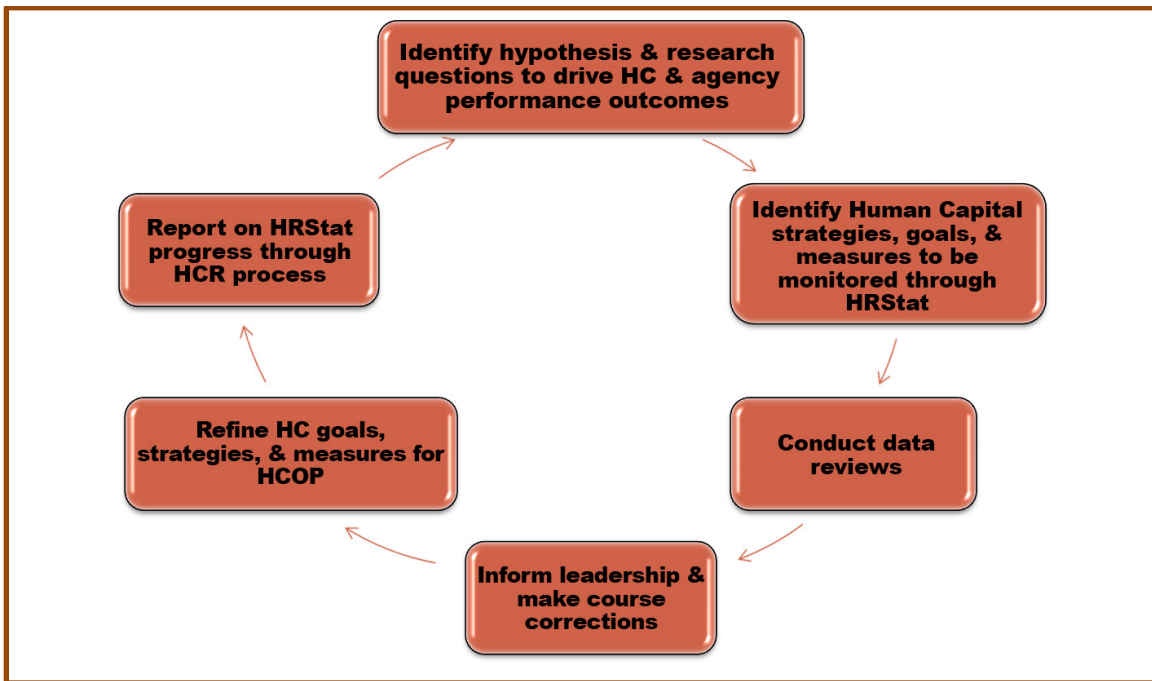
Identify hypothesis & research questions to drive HC & agency performance outcomes

Identify Human Capital strategies, goals, & measures to be monitored through HRStat

Conduct data reviews

Inform leadership & make course corrections

Refine HC goals, strategies, & measures for HCOP

Report on HRStat progress through HCR process